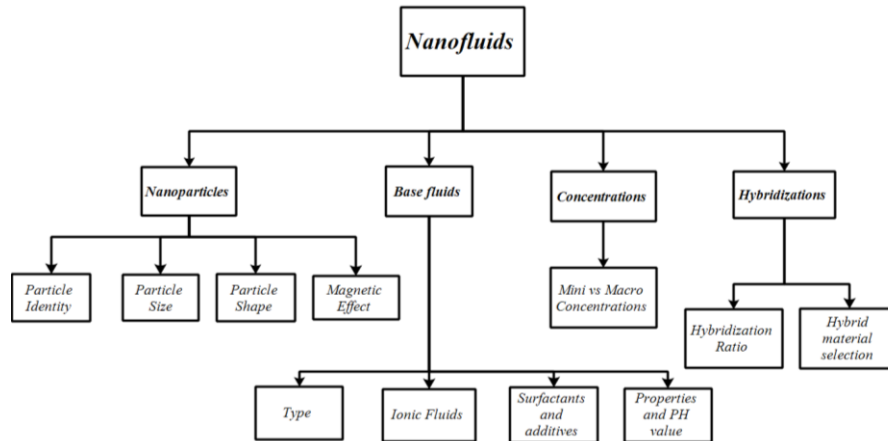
Nanofluids

Nanoparticles

Base fluids

Concentrations

Hybridizations

Particle Identity

Particle Size

Particle Shape

Magnetic Effect

Mini vs Macro Concentrations

Hybridization Ratio

Hybrid material selection

Type

Ionic Fluids

Surfactants and additives

Properties and PH value